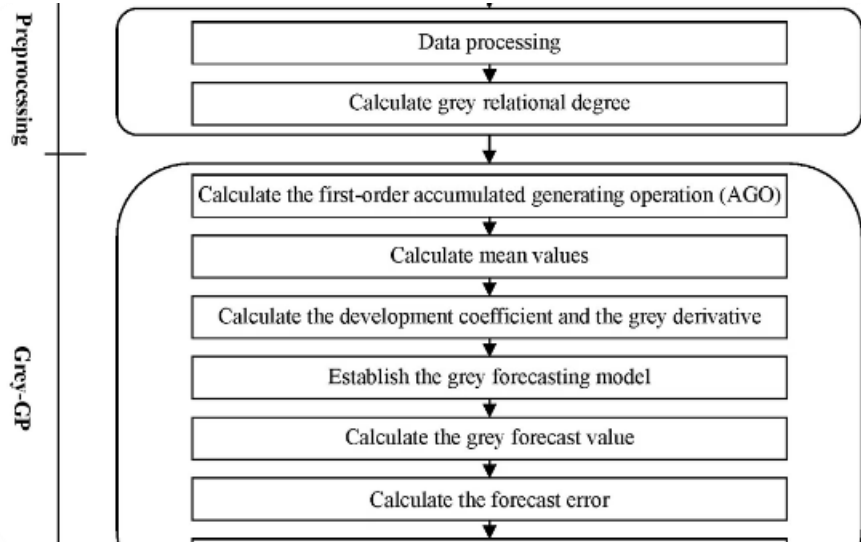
Preprocessing

Data processing

Calculate grey relational degree

Grey-GP

Calculate the first-order accumulated generating operation (AGO)

Calculate mean values

Calculate the development coefficient and the grey derivative

Establish the grey forecasting model

Calculate the grey forecast value

Calculate the forecast error